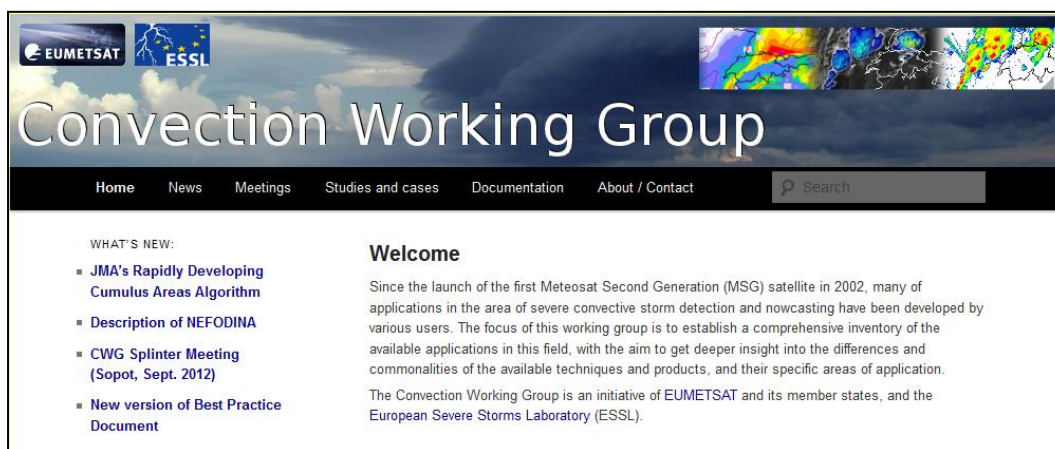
EUMETSAT ESSL

Convection Working Group

Home News Meetings Studies and cases Documentation About / Contact Search

WHAT'S NEW:

JMA's Rapidly Developing Cumulus Areas Algorithm

Description of NEFODINA

CWG Splinter Meeting (Sopot, Sept. 2012)

New version of Best Practice Document

Welcome

Since the launch of the first Meteosat Second Generation (MSG) satellite in 2002, many of applications in the area of severe convective storm detection and nowcasting have been developed by various users. The focus of this working group is to establish a comprehensive inventory of the available applications in this field, with the aim to get deeper insight into the differences and commonalities of the available techniques and products, and their specific areas of application.

The Convection Working Group is an initiative of EUMETSAT and its member states, and the European Severe Storms Laboratory (ESSL).